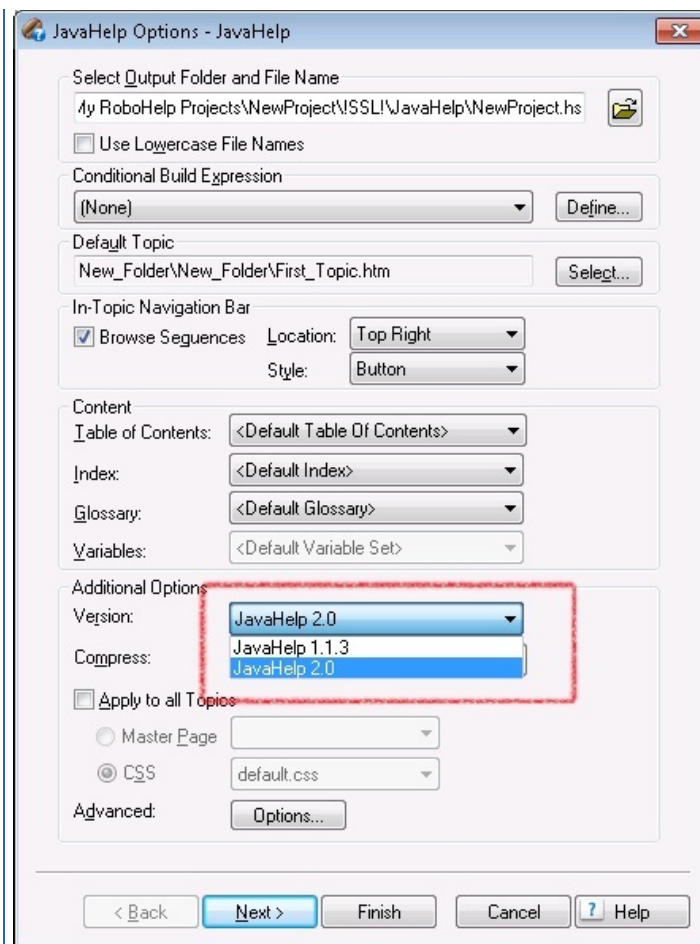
JavaHelp Options - JavaHelp

Select Output Folder and File Name

/y RoboHelp Projects\NewProject\!SSL!\JavaHelp\NewProject.hs

Use Lowercase File Names

Conditional Build Expression

(None)

Define...

Default Topic

New_Folder\New_Folder\First_Topic.htm

Select...

In-Topic Navigation Bar

Browse Sequences

Location: Top Right

Style: Button

Content

Table of Contents: <Default Table Of Contents>

Index: <Default Index>

Glossary: <Default Glossary>

Variables: <Default Variable Set>

Additional Options

Version: JavaHelp 2.0

JavaHelp 1.1.3

JavaHelp 2.0

Compress:

Apply to all Topics

Master Page

CSS default.css

Advanced: Options...

< Back

Next >

Finish

Cancel

Help